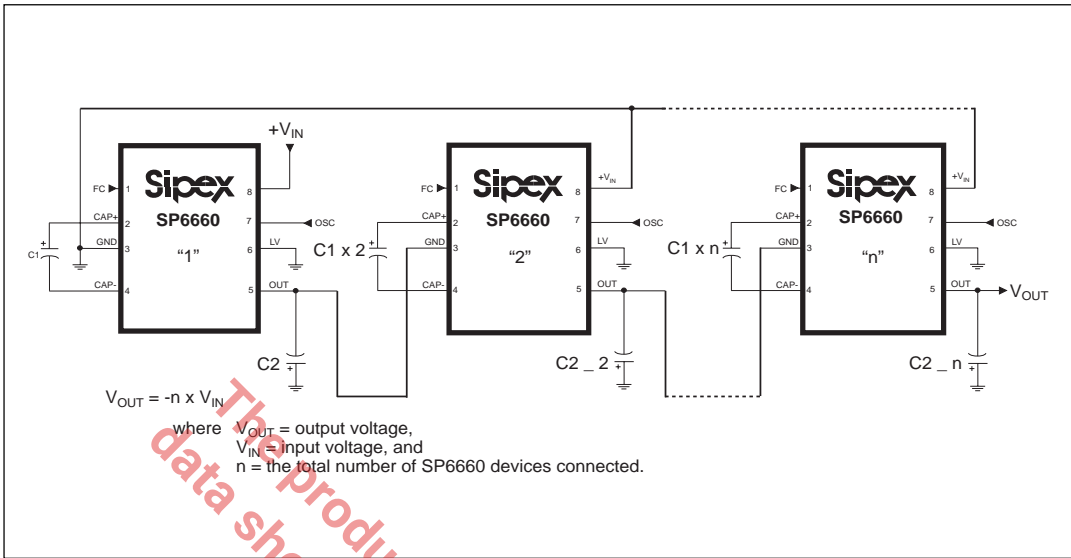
+$V_{IN}$

Sipex
SP6660
"1"

FC 1
CAP+ 2
GND 3
CAP- 4
8
7 OSC
6 LV
5 OUT

C1
+

C2
+

C1 x 2
+

Sipex
SP6660
"2"

FC 1
CAP+ 2
GND 3
CAP- 4
8 +$V_{IN}$
7 OSC
6 LV
5 OUT

C2 _ 2
+

C1 x n
+

Sipex
SP6660
"n"

FC 1
CAP+ 2
GND 3
CAP- 4
8 +$V_{IN}$
7 OSC
6 LV
5 OUT

$V_{OUT}$

C2 _ n
+

$V_{OUT}$ = -n x $V_{IN}$
where $V_{OUT}$ = output voltage,
$V_{IN}$ = input voltage, and
n = the total number of SP6660 devices connected.

The produ
data sh